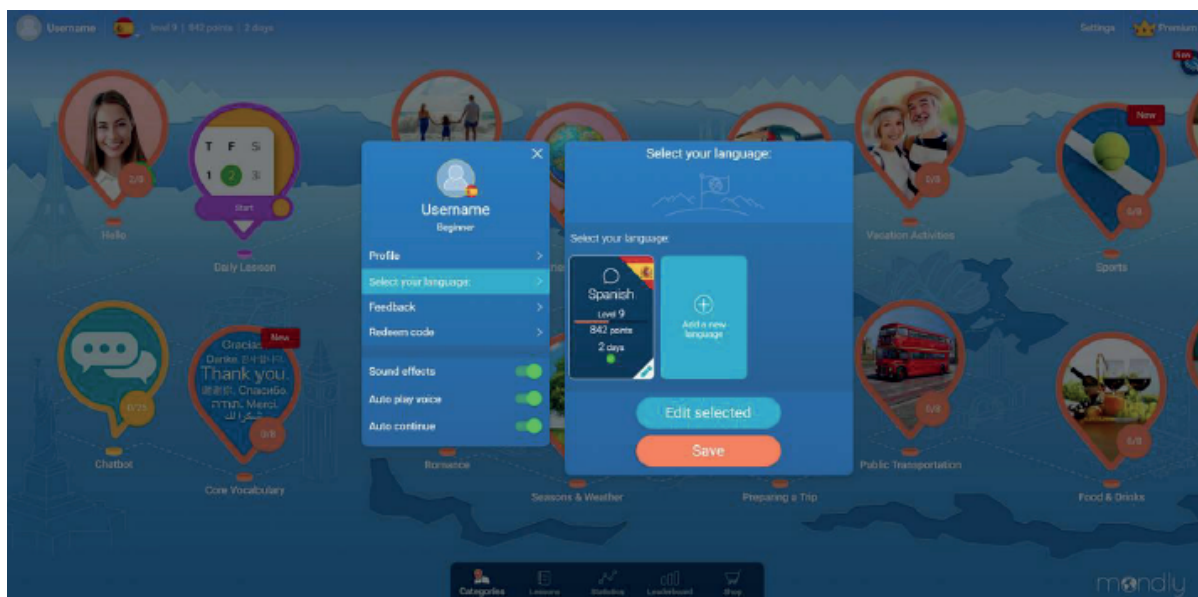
Username level 9 | 842 points | 2 days

Settings Premium

2/8

Hello

T F S
1 2 3

Start

Daily Lesson

Vacation Activities

New

Sports

Chatbot

New

Gracias
Danke
Thank you.
Спасибо
Merci

Core Vocabulary

Romance

Seasons & Weather

Preparing a Trip

Public Transportation

Food & Drinks

Username
Beginner

Profile
Select your language
Feedback
Redeem code

Sound effects
Auto play voice
Auto continue

Select your language:

Select your language

Spanish
Level 9
842 points
2 days

Add a new language

Edit selected

Save

Categories Lessons Statistics Leaderboard Shop

mondly